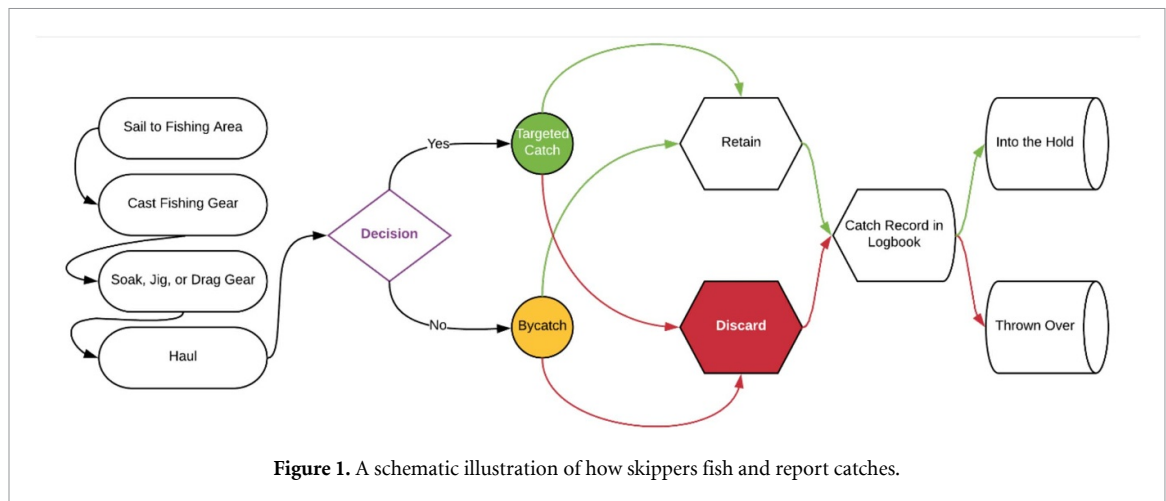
Sail to Fishing Area

Cast Fishing Gear

Soak, Jig, or Drag Gear

Haul

Decision

Yes

No

Targeted Catch

Bycatch

Retain

Discard

Catch Record in Logbook

Into the Hold

Thrown Over

**Figure 1.** A schematic illustration of how skippers fish and report catches.